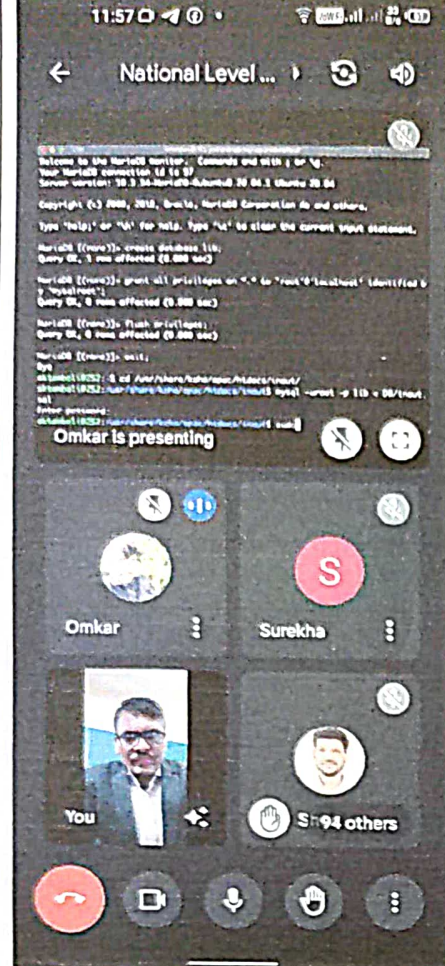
11:57

National Level ...

Welcome to the MariaDB monitor. Commands end with ; or \g.
Your MariaDB connection id is 37
Server version: 10.3 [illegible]-MariaDB-0ubuntu0.20.04.1 Ubuntu 20.04

Copyright (c) 2000, 2018, Oracle, MariaDB Corporation Ab and others.

Type 'help;' or '\h' for help. Type '\c' to clear the current input statement.

MariaDB [(none)]> create database lib;
Query OK, 1 row affected (0.000 sec)

MariaDB [(none)]> grant all privileges on *.* to 'root'@'localhost' identified by "mysqlroot";
Query OK, 0 rows affected (0.000 sec)

MariaDB [(none)]> flush privileges;
Query OK, 0 rows affected (0.000 sec)

MariaDB [(none)]> exit;
Bye
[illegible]:~$ cd /usr/share/koha/opac/htdocs/inout/
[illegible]:/usr/share/koha/opac/htdocs/inout$ mysql -uroot -p lib < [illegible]/inout.sql
Enter password:
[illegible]:/usr/share/koha/opac/htdocs/inout$ sudo

Omkar is presenting

Omkar

S

Surekha

You

Sh 94 others